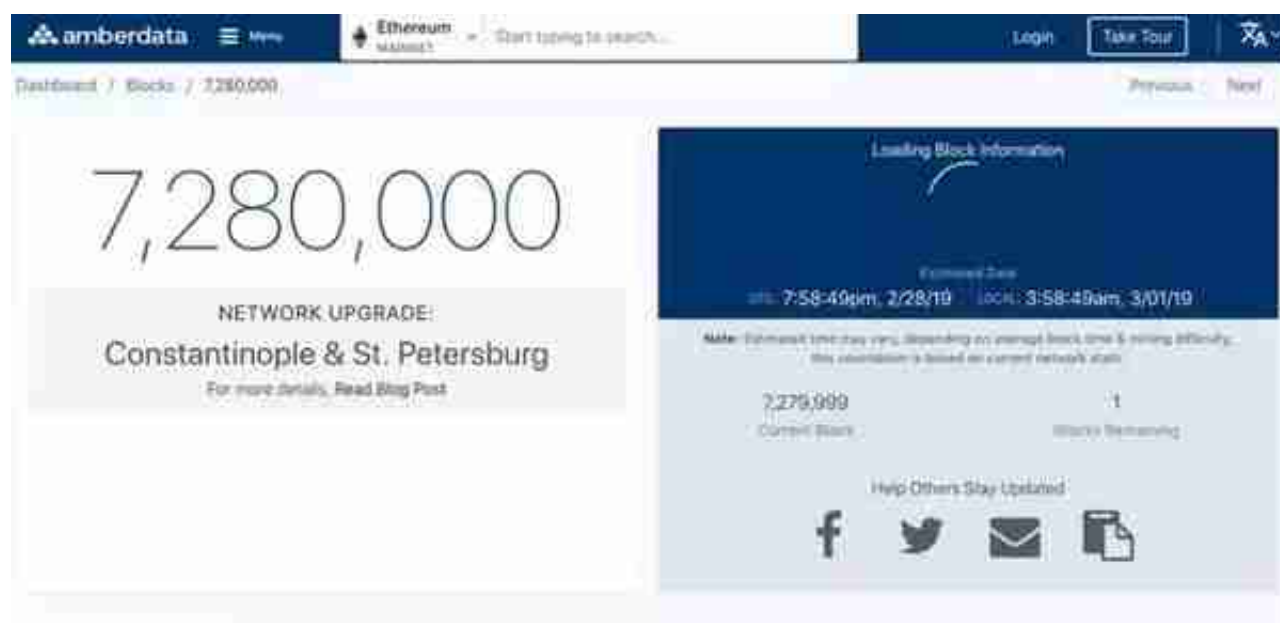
amberdata Menu Ethereum MAINNET Start typing to search... Login Take Tour

Dashboard / Blocks / 7,280,000 Previous Next

7,280,000

NETWORK UPGRADE:

Constantinople & St. Petersburg

For more details, Read Blog Post

Loading Block Information

Estimated Date

UTC 7:58:49pm, 2/28/19 LOCAL 3:58:49am, 3/01/19

Note: Estimated time may vary, depending on average block time & mining difficulty, this calculation is based on current network stats

7,279,999
Current Block

1
Blocks Remaining

Help Others Stay Updated